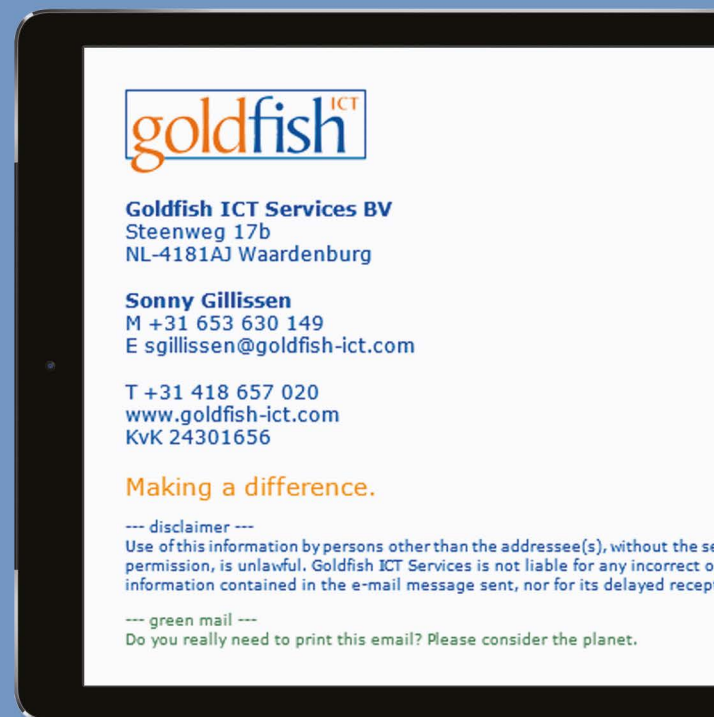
goldfish ICT

Goldfish ICT Services BV
Steenweg 17b
NL-4181AJ Waardenburg

Sonny Gillissen
M +31 653 630 149
E sgillissen@goldfish-ict.com

T +31 418 657 020
www.goldfish-ict.com
KvK 24301656

Making a difference.

--- disclaimer ---
Use of this information by persons other than the addressee(s), without the se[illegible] permission, is unlawful. Goldfish ICT Services is not liable for any incorrect o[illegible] information contained in the e-mail message sent, nor for its delayed recept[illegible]

--- green mail ---
Do you really need to print this email? Please consider the planet.